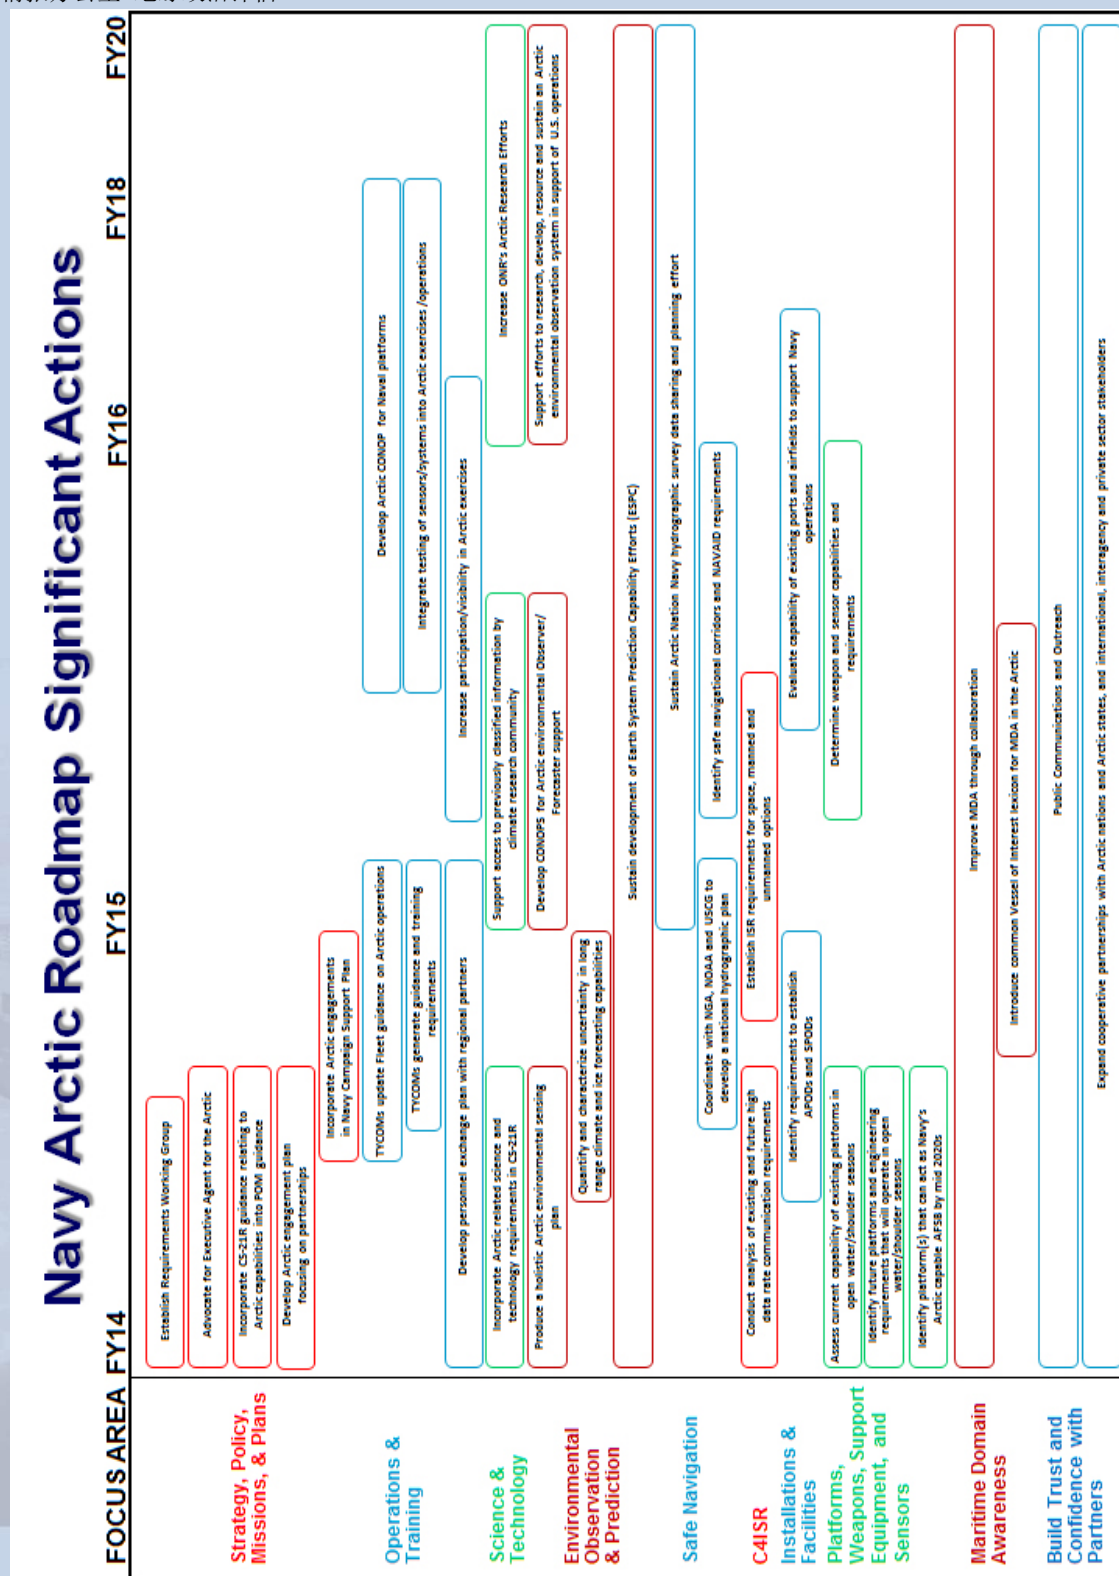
Navy Arctic Roadmap Significant Actions

FOCUS AREA FY14 FY15 FY16 FY18 FY20

Strategy, Policy, Missions, & Plans

Establish Requirements Working Group

Advocate for Executive Agent for the Arctic

Incorporate CS-21R guidance relating to Arctic capabilities into POM guidance

Develop Arctic engagement plan focusing on partnerships

Incorporate Arctic engagements in Navy Campaign Support Plan

Operations & Training

TYCOMs update Fleet guidance on Arctic operations

Develop Arctic CONOP for Naval platforms

TYCOMs generate guidance and training requirements

Integrate testing of sensors/systems into Arctic exercises /operations

Develop personnel exchange plan with regional partners

Increase participation/visibility in Arctic exercises

Science & Technology

Incorporate Arctic related science and technology requirements in CS-21R

Support access to previously classified information by climate research community

Increase ONR's Arctic Research Efforts

Environmental Observation & Prediction

Produce a holistic Arctic environmental sensing plan

Develop CONOPS for Arctic environmental Observer/ Forecaster support

Support efforts to research, develop, resource and sustain an Arctic environmental observation system in support of U.S. operations

Quantify and characterize uncertainty in long range climate and ice forecasting capabilities

Sustain development of Earth System Prediction Capability Efforts (ESPC)

Safe Navigation

Sustain Arctic Nation Navy hydrographic survey data sharing and planning effort

Coordinate with NGA, NOAA and USCG to develop a national hydrographic plan

Identify safe navigational corridors and NAVAID requirements

C4ISR

Conduct analysis of existing and future high data rate communication requirements

Establish ISR requirements for space, manned and unmanned options

Installations & Facilities

Identify requirements to establish APODs and SPODs

Evaluate capability of existing ports and airfields to support Navy operations

Platforms, Weapons, Support Equipment, and Sensors

Assess current capability of existing platforms in open water/shoulder seasons

Identify future platforms and engineering requirements that will operate in open water/shoulder seasons

Identify platform(s) that can act as Navy's Arctic capable AFSB by mid 2020s

Determine weapon and sensor capabilities and requirements

Maritime Domain Awareness

Improve MDA through collaboration

Introduce common Vessel of Interest lexicon for MDA in the Arctic

Build Trust and Confidence with Partners

Public Communications and Outreach

Expand cooperative partnerships with Arctic nations and Arctic states, and international, interagency and private sector stakeholders